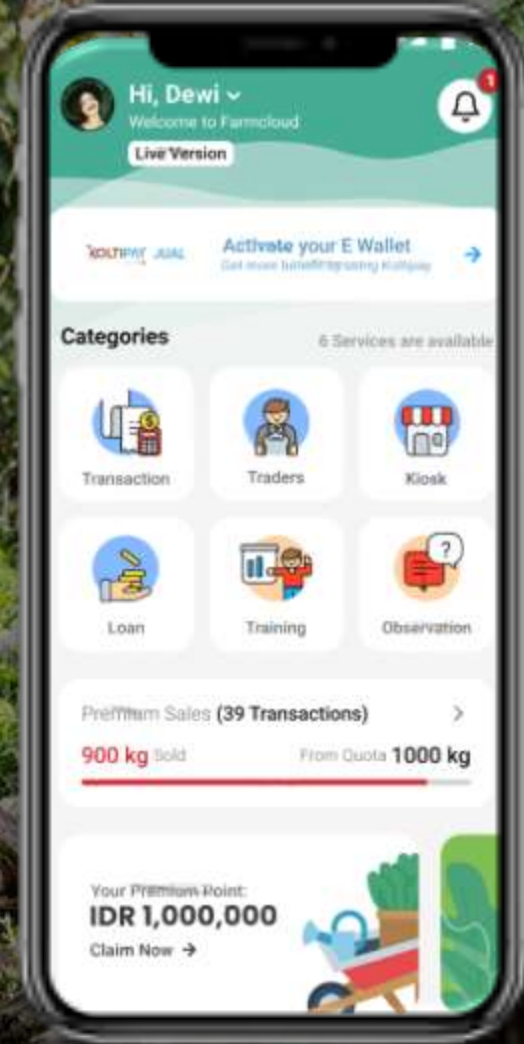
Hi, Dewi
Welcome to Farmcloud
Live Version

1

KOLTIPAY JUAL
Activate your E Wallet
Get more benefits by using Koltipay

Categories
6 Services are available

Transaction
Traders
Kiosk
Loan
Training
Observation

Premium Sales (39 Transactions)
900 kg Sold
From Quota 1000 kg

Your Premium Point:
IDR 1,000,000
Claim Now